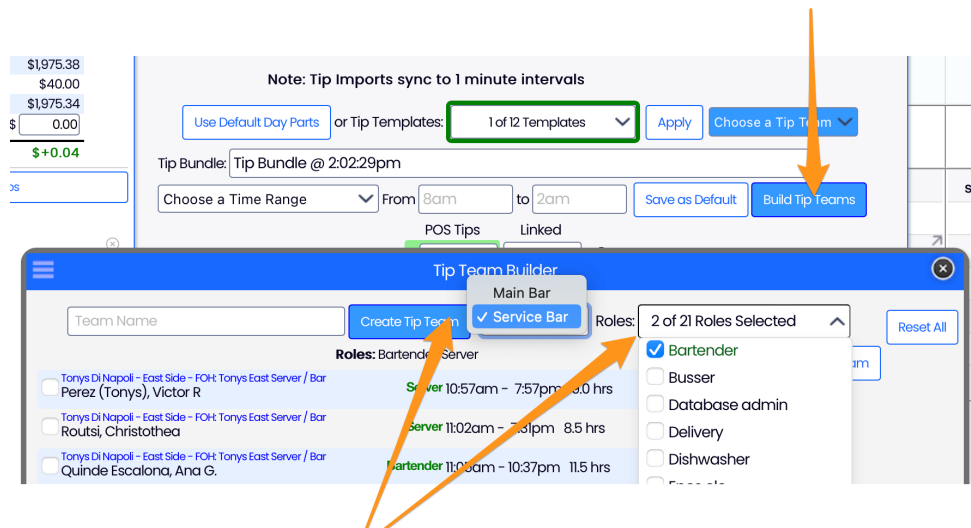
$1,975.38
$40.00
$1,975.34
$ 0.00
$+0.04
os

Note: Tip Imports sync to 1 minute intervals

Use Default Day Parts or Tip Templates: 1 of 12 Templates Apply Choose a Tip Team

Tip Bundle: Tip Bundle @ 2:02:29pm

Choose a Time Range From 8am to 2am Save as Default Build Tip Teams

POS Tips Linked

Tip Team Builder

Team Name Create Tip Team Main Bar ✓ Service Bar Roles: 2 of 21 Roles Selected Reset All

Roles: Bartender, Server

Tonys Di Napoli - East Side - FOH: Tonys East Server / Bar
Perez (Tonys), Victor R Server 10:57am - 7:57pm 9.0 hrs

Tonys Di Napoli - East Side - FOH: Tonys East Server / Bar
Routsi, Christothea Server 11:02am - 7:31pm 8.5 hrs

Tonys Di Napoli - East Side - FOH: Tonys East Server / Bar
Quinde Escalona, Ana G. Bartender 11:05am - 10:37pm 11.5 hrs

Bartender
Busser
Database admin
Delivery
Dishwasher
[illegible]